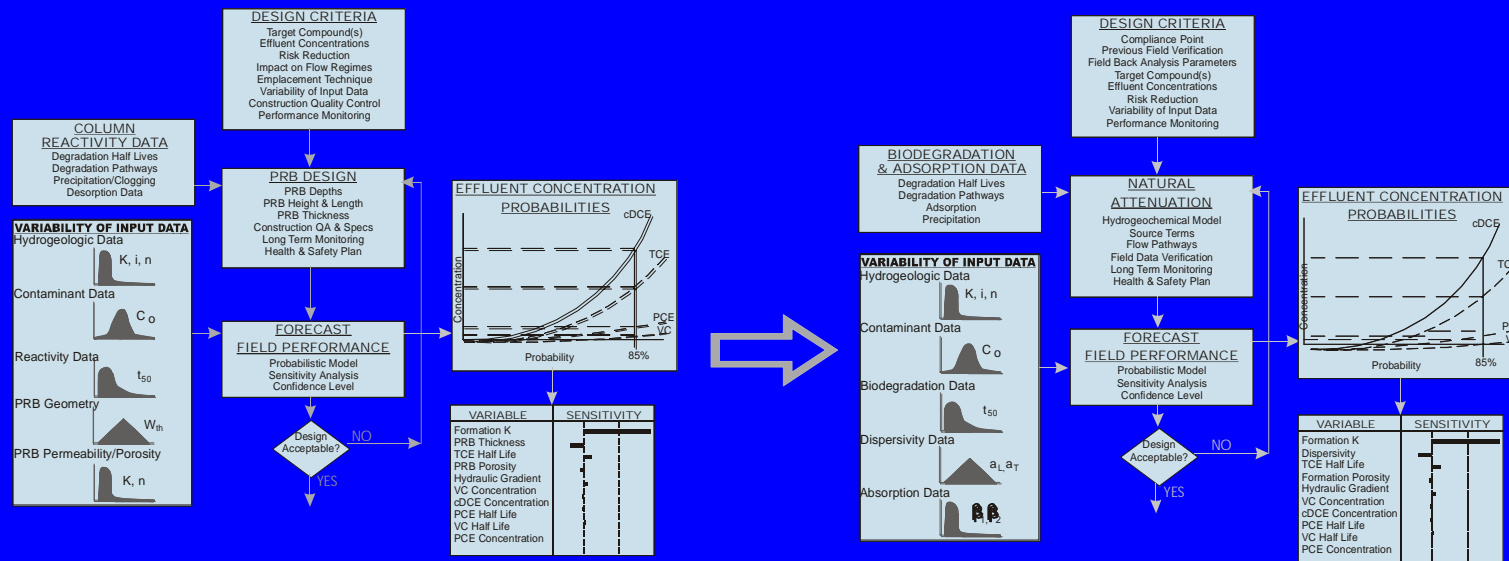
DESIGN CRITERIA
Target Compound(s)
Effluent Concentrations
Risk Reduction
Impact on Flow Regimes
Emplacement Technique
Variability of Input Data
Construction Quality Control
Performance Monitoring

COLUMN REACTIVITY DATA
Degradation Half Lives
Degradation Pathways
Precipitation/Clogging
Desorption Data

PRB DESIGN
PRB Depths
PRB Height & Length
PRB Thickness
Construction QA & Specs
Long Term Monitoring
Health & Safety Plan

VARIABILITY OF INPUT DATA
Hydrogeologic Data
K, i, n
Contaminant Data
$C_o$
Reactivity Data
$t_{50}$
PRB Geometry
$W_{th}$
PRB Permeability/Porosity
K, n

EFFLUENT CONCENTRATION PROBABILITIES
cDCE
TCE
PCE
VC
Concentration
Probability
85%

FORECAST FIELD PERFORMANCE
Probabilistic Model
Sensitivity Analysis
Confidence Level

Design Acceptable?
NO
YES

| VARIABLE | SENSITIVITY |
|---|---|
| Formation K | |
| PRB Thickness | |
| TCE Half Life | |
| PRB Porosity | |
| Hydraulic Gradient | |
| VC Concentration | |
| cDCE Concentration | |
| PCE Half Life | |
| VC Half Life | |
| PCE Concentration | |

DESIGN CRITERIA
Compliance Point
Previous Field Verification
Field Back Analysis Parameters
Target Compound(s)
Effluent Concentrations
Risk Reduction
Variability of Input Data
Performance Monitoring

BIODEGRADATION & ADSORPTION DATA
Degradation Half Lives
Degradation Pathways
Adsorption
Precipitation

NATURAL ATTENUATION
Hydrogeochemical Model
Source Terms
Flow Pathways
Field Data Verification
Long Term Monitoring
Health & Safety Plan

VARIABILITY OF INPUT DATA
Hydrogeologic Data
K, i, n
Contaminant Data
$C_o$
Biodegradation Data
$t_{50}$
Dispersivity Data
$a_L, a_T$
Absorption Data
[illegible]

EFFLUENT CONCENTRATION PROBABILITIES
cDCE
TC
P
V
Concentration
Probability
85%

FORECAST FIELD PERFORMANCE
Probabilistic Model
Sensitivity Analysis
Confidence Level

Design Acceptable?
NO
YES

| VARIABLE | SENSITIVITY |
|---|---|
| Formation K | |
| Dispersivity | |
| TCE Half Life | |
| Formation Porosity | |
| Hydraulic Gradient | |
| VC Concentration | |
| cDCE Concentration | |
| PCE Half Life | |
| VC Half Life | |
| PCE Concentration | |